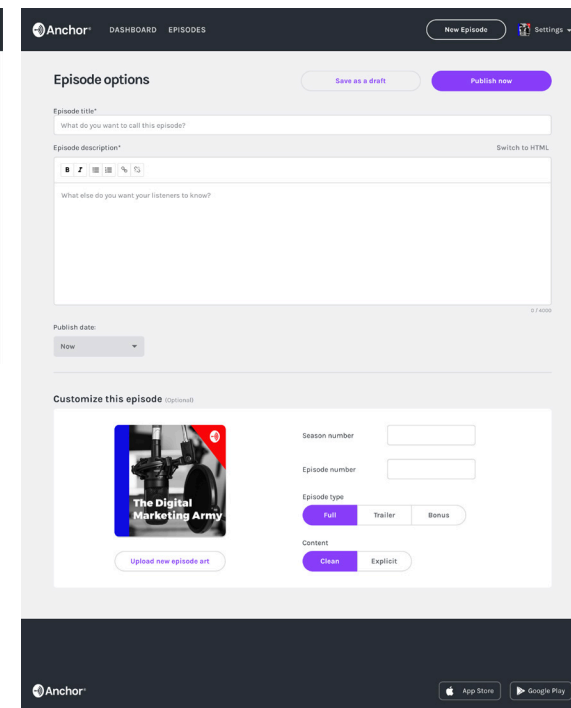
Anchor DASHBOARD EPISODES New Episode Settings

Episode options

Save as a draft Publish now

Episode title*

What do you want to call this episode?

Episode description*

Switch to HTML

B I

What else do you want your listeners to know?

0 / 4000

Publish date:

Now

Customize this episode (Optional)

The Digital Marketing Army

Upload new episode art

Season number

Episode number

Episode type

Full Trailer Bonus

Content

Clean Explicit

Anchor

App Store Google Play